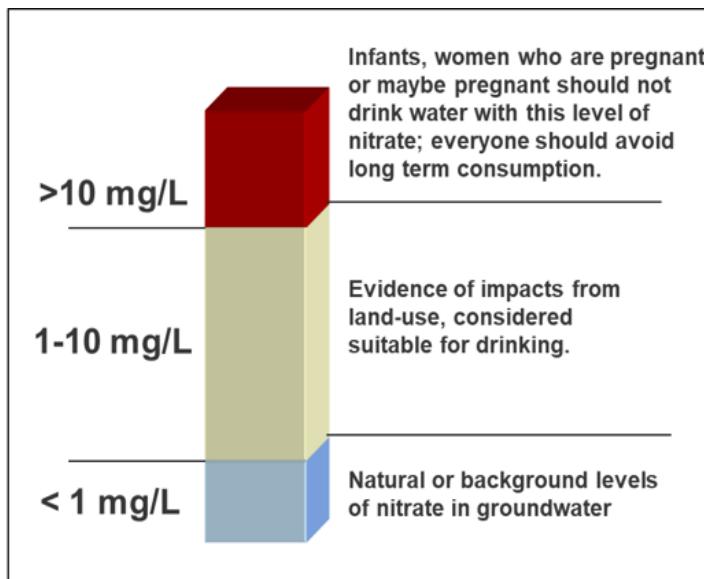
Infants, women who are pregnant or maybe pregnant should not drink water with this level of nitrate; everyone should avoid long term consumption.

>10 mg/L

Evidence of impacts from land-use, considered suitable for drinking.

1-10 mg/L

Natural or background levels of nitrate in groundwater

< 1 mg/L